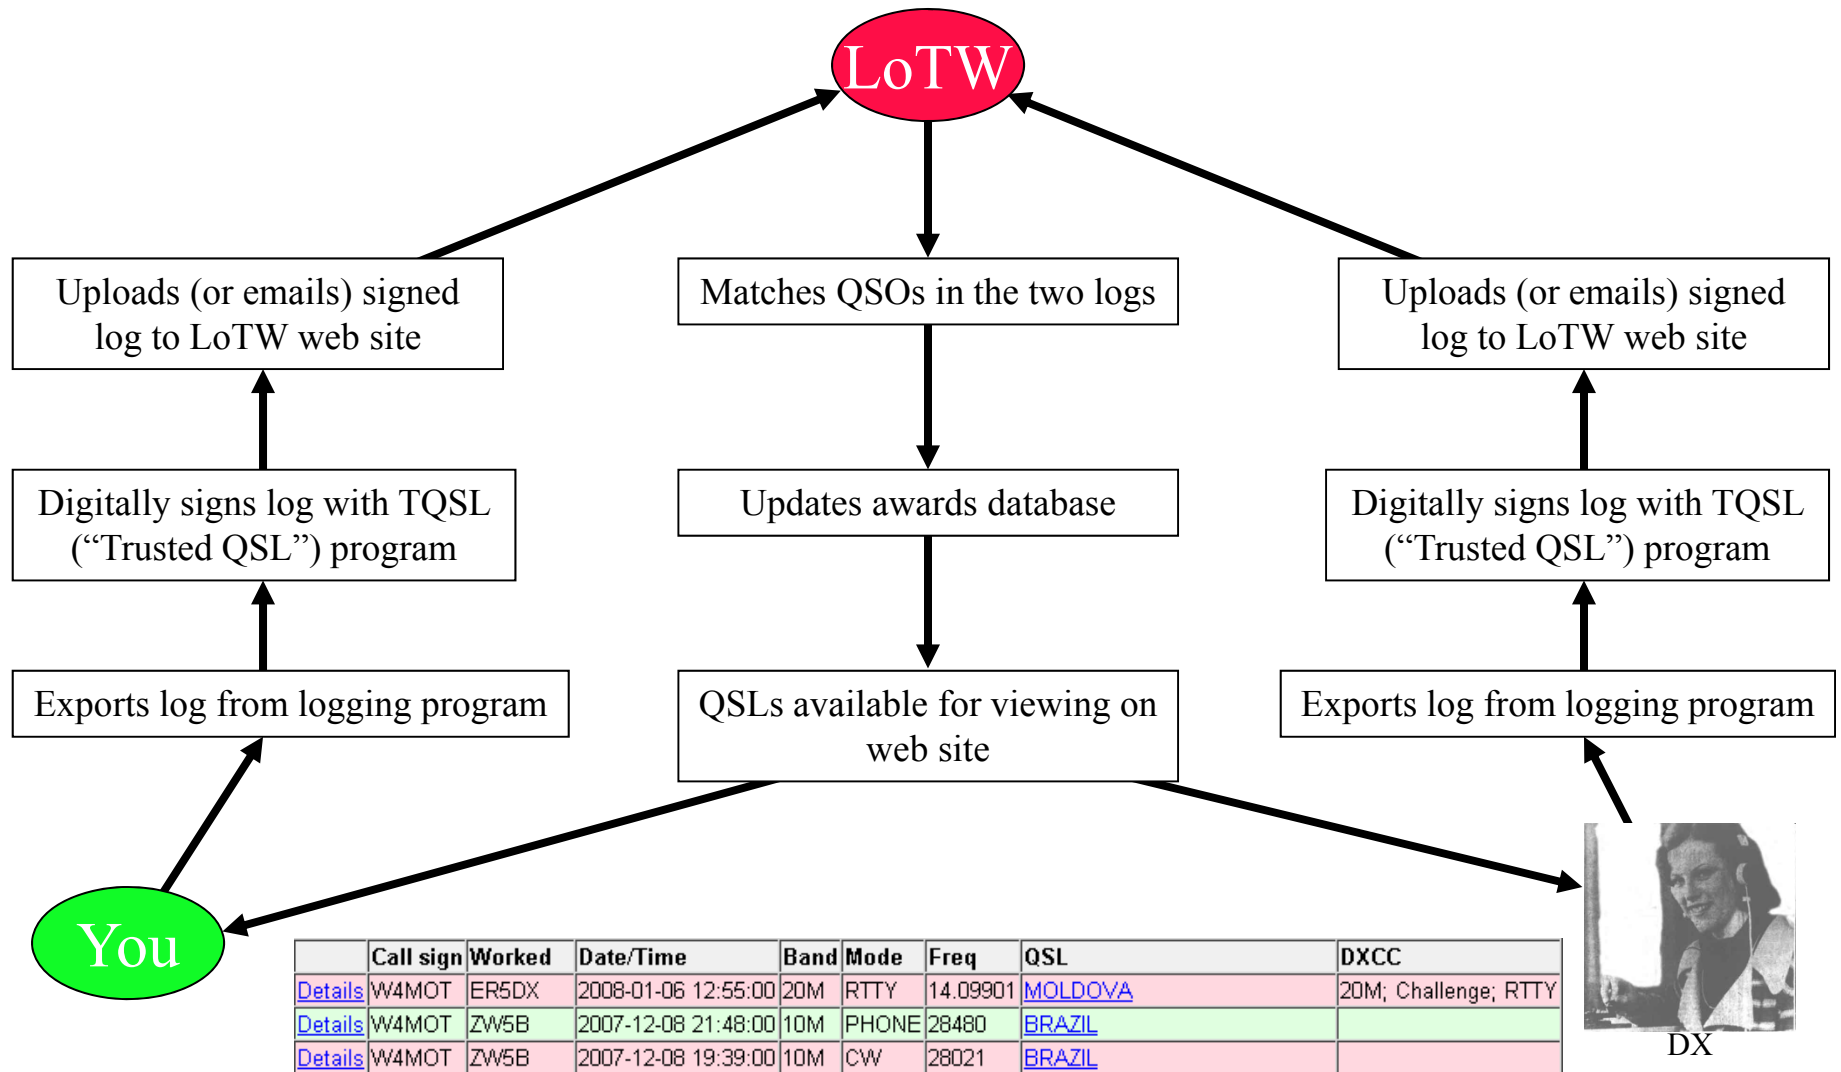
LoTW

Uploads (or emails) signed log to LoTW web site

Matches QSOs in the two logs

Uploads (or emails) signed log to LoTW web site

Digitally signs log with TQSL ("Trusted QSL") program

Updates awards database

Digitally signs log with TQSL ("Trusted QSL") program

Exports log from logging program

QSLs available for viewing on web site

Exports log from logging program

You

| | Call sign | Worked | Date/Time | Band | Mode | Freq | QSL | DXCC |
|---|---|---|---|---|---|---|---|---|
| Details | W4MOT | ER5DX | 2008-01-06 12:55:00 | 20M | RTTY | 14.09901 | MOLDOVA | 20M; Challenge; RTTY |
| Details | W4MOT | ZW5B | 2007-12-08 21:48:00 | 10M | PHONE | 28480 | BRAZIL | |
| Details | W4MOT | ZW5B | 2007-12-08 19:39:00 | 10M | CW | 28021 | BRAZIL | |

DX